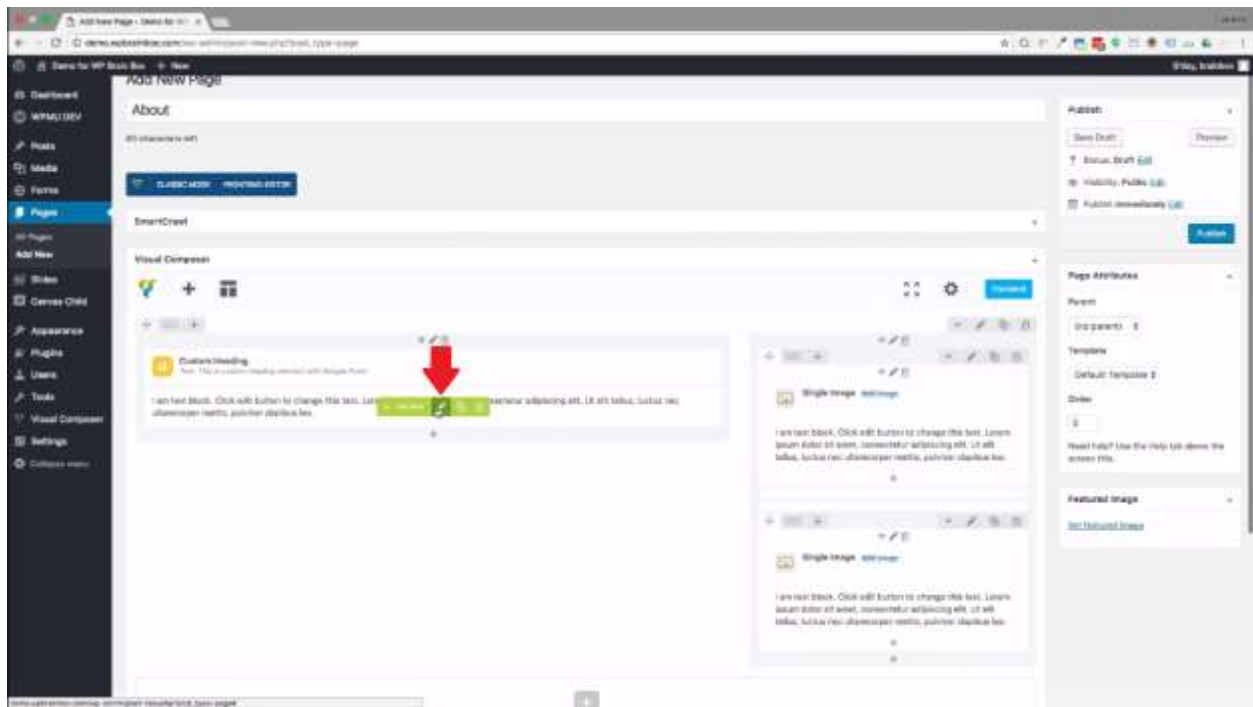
Add New Page ‹ Demo for WP

Demo for WP Buzz Box + New

Howdy, bradshaw

Dashboard
WPMU DEV
Posts
Media
Forms
Pages
All Pages
Add New
Slides
Canvas Child
Appearance
Plugins
Users
Tools
Visual Composer
Settings
Collapse menu

Add New Page

About

CLASSIC MODE FRONTEND EDITOR

SmartCrawl

Visual Composer

Custom Heading

I am text block. Click edit button to change this text. Lorem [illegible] consectetur adipiscing elit. Ut elit tellus, luctus nec ullamcorper mattis, pulvinar dapibus leo.

Single Image Add image

I am text block. Click edit button to change this text. Lorem ipsum dolor sit amet, consectetur adipiscing elit. Ut elit tellus, luctus nec ullamcorper mattis, pulvinar dapibus leo.

Single Image Add image

I am text block. Click edit button to change this text. Lorem ipsum dolor sit amet, consectetur adipiscing elit. Ut elit tellus, luctus nec ullamcorper mattis, pulvinar dapibus leo.

Publish
Save Draft
Preview
Status: Draft Edit
Visibility: Public Edit
Publish immediately Edit
Publish

Page Attributes
Parent
(no parent)
Template
Default Template
Order
0
Need help? Use the Help tab above the screen title.

Featured Image
Set featured image